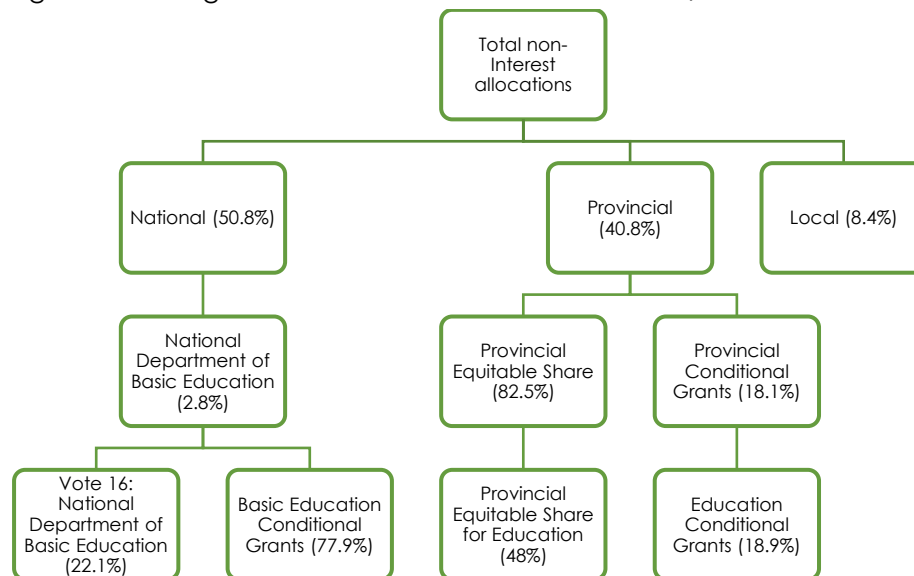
Total non-Interest allocations

National (50.8%)

Provincial (40.8%)

Local (8.4%)

National Department of Basic Education (2.8%)

Provincial Equitable Share (82.5%)

Provincial Conditional Grants (18.1%)

Vote 16: National Department of Basic Education (22.1%)

Basic Education Conditional Grants (77.9%)

Provincial Equitable Share for Education (48%)

Education Conditional Grants (18.9%)